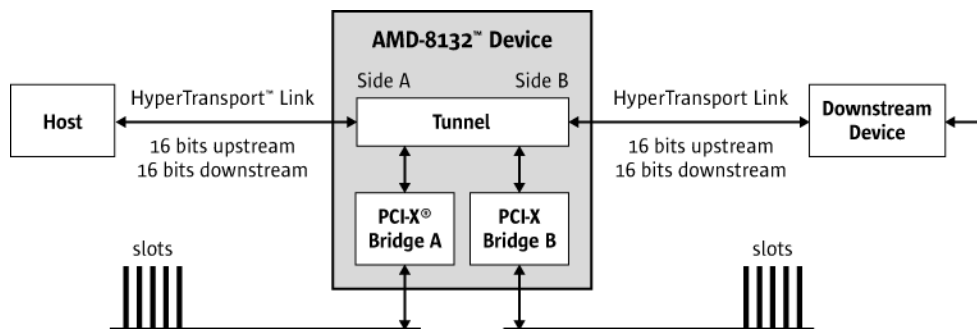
AMD-8132™ Device

Side A

Side B

Host

HyperTransport™ Link

16 bits upstream
16 bits downstream

Tunnel

HyperTransport Link

16 bits upstream
16 bits downstream

Downstream Device

PCI-X® Bridge A

PCI-X Bridge B

slots

slots